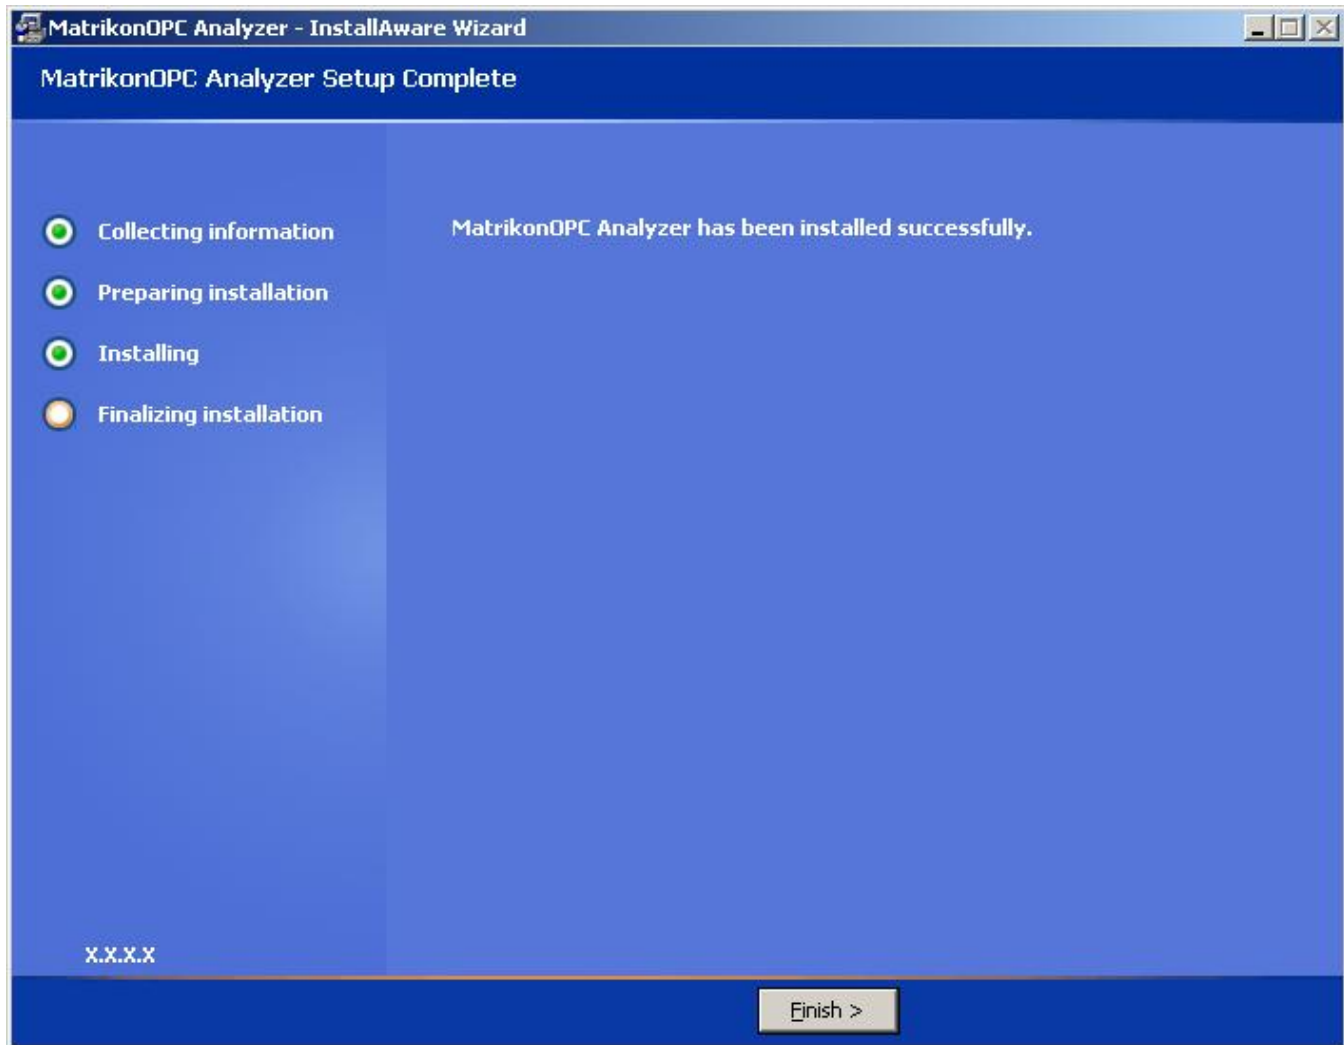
MatrikonOPC Analyzer - InstallAware Wizard

MatrikonOPC Analyzer Setup Complete

Collecting information

Preparing installation

Installing

Finalizing installation

MatrikonOPC Analyzer has been installed successfully.

X.X.X.X

Finish >